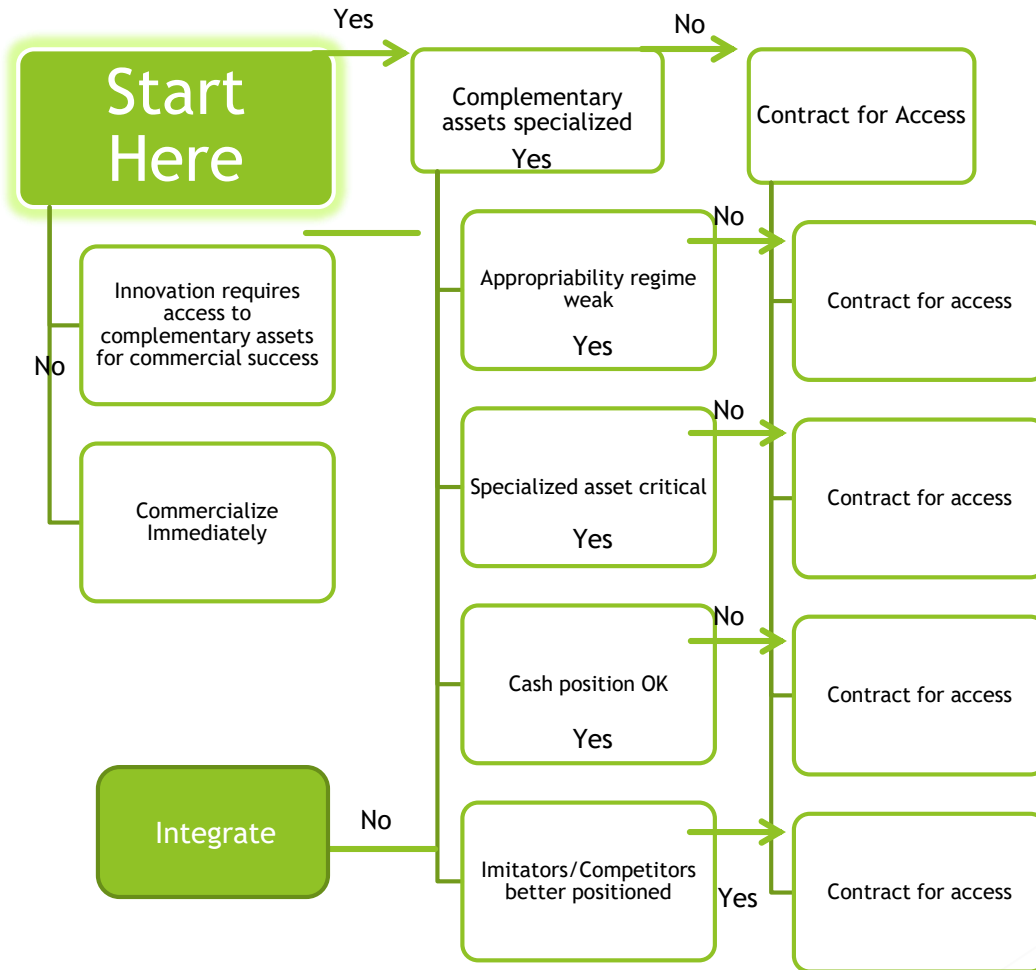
Start Here

Yes

Complementary assets specialized

Yes

No

Contract for Access

Innovation requires access to complementary assets for commercial success

No

Commercialize Immediately

No

Appropriability regime weak

Yes

Contract for access

No

Specialized asset critical

Yes

Contract for access

No

Cash position OK

Yes

Contract for access

Integrate

No

Imitators/Competitors better positioned

Yes

Contract for access